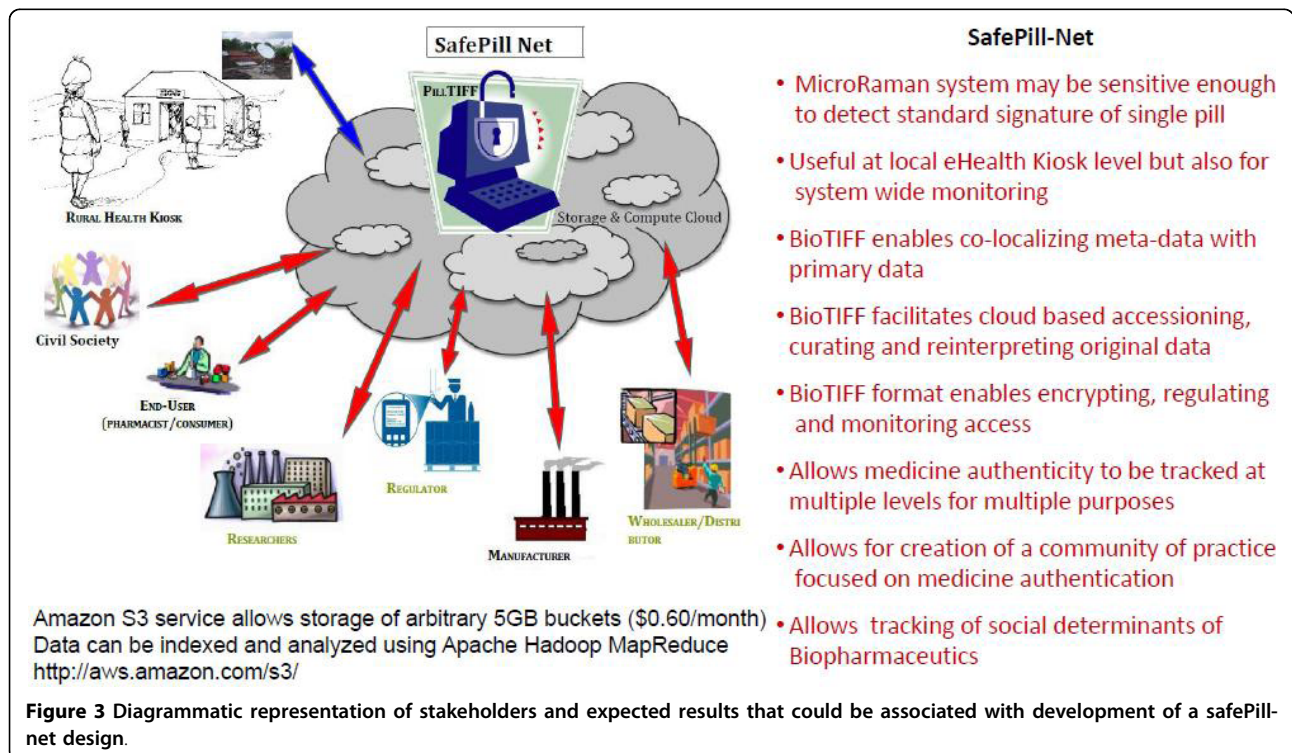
SafePill Net

PillTIFF

Storage & Compute Cloud

Rural Health Kiosk

Civil Society

End-User (pharmacist/consumer)

Researchers

Regulator

Manufacturer

Wholesaler/Distributor

Amazon S3 service allows storage of arbitrary 5GB buckets ($0.60/month)
Data can be indexed and analyzed using Apache Hadoop MapReduce
http://aws.amazon.com/s3/

SafePill-Net

• MicroRaman system may be sensitive enough to detect standard signature of single pill

• Useful at local eHealth Kiosk level but also for system wide monitoring

• BioTIFF enables co-localizing meta-data with primary data

• BioTIFF facilitates cloud based accessioning, curating and reinterpreting original data

• BioTIFF format enables encrypting, regulating and monitoring access

• Allows medicine authenticity to be tracked at multiple levels for multiple purposes

• Allows for creation of a community of practice focused on medicine authentication

• Allows tracking of social determinants of Biopharmaceutics

Figure 3 Diagrammatic representation of stakeholders and expected results that could be associated with development of a safePill-net design.